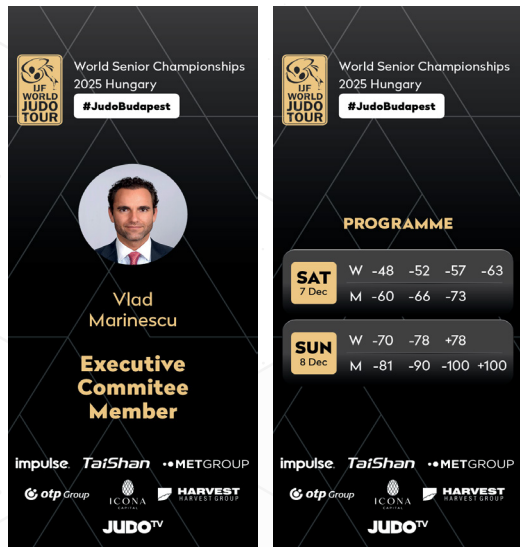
IJF WORLD JUDO TOUR

World Senior Championships 2025 Hungary

#JudoBudapest

Vlad Marinescu

Executive Commitee Member

impulse TaiShan METGROUP
otp Group ICONA CAPITAL HARVEST HARVEST GROUP
JUDOTV

IJF WORLD JUDO TOUR

World Senior Championships 2025 Hungary

#JudoBudapest

PROGRAMME

| SAT 7 Dec | W | -48 | -52 | -57 | -63 |
|---|---|---|---|---|---|
| | M | -60 | -66 | -73 | |
| SUN 8 Dec | W | -70 | -78 | +78 | |
| | M | -81 | -90 | -100 | +100 |

impulse TaiShan METGROUP
otp Group ICONA CAPITAL HARVEST HARVEST GROUP
JUDOTV